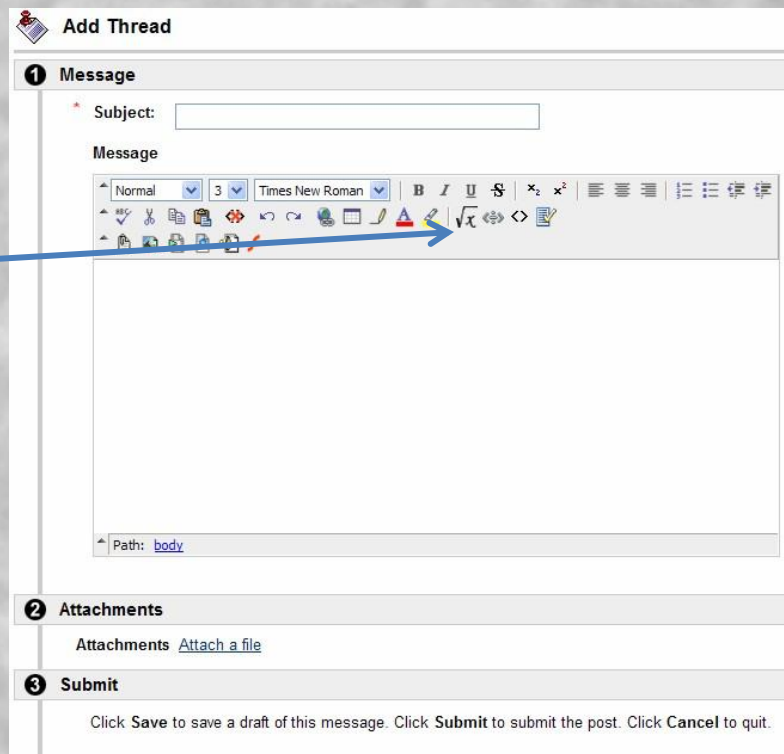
Add Thread

1 Message

* Subject:

Message

Normal 3 Times New Roman B I U S $x_2$ $x^2$

Path: body

2 Attachments

Attachments Attach a file

3 Submit

Click Save to save a draft of this message. Click Submit to submit the post. Click Cancel to quit.